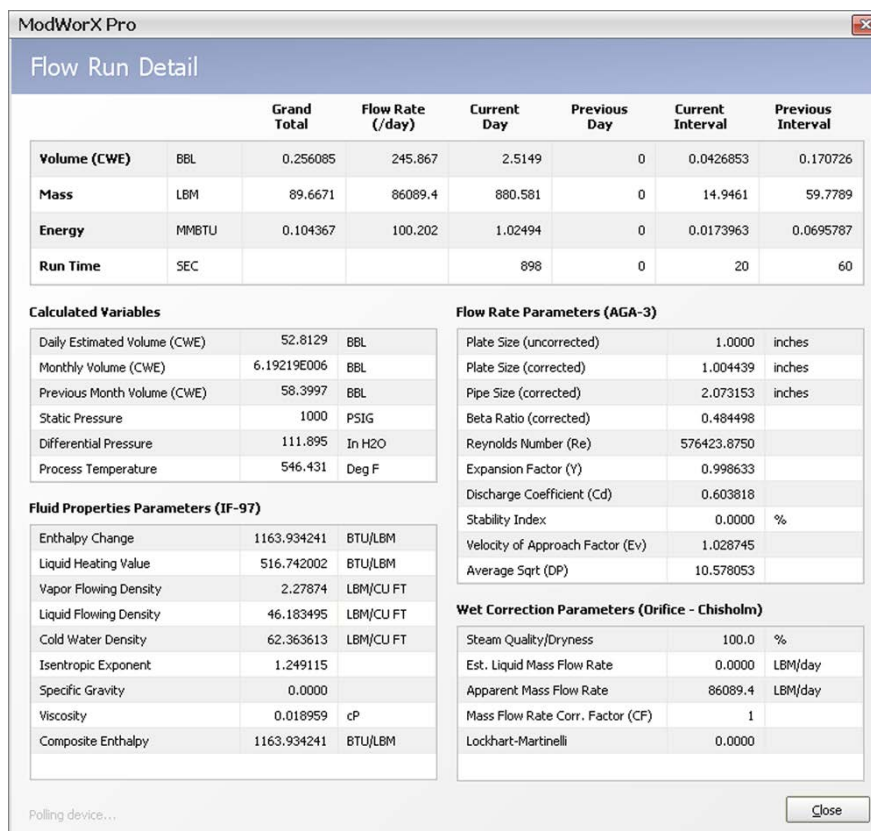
ModWorX Pro

Flow Run Detail

| | | Grand Total | Flow Rate (/day) | Current Day | Previous Day | Current Interval | Previous Interval |
|---|---|---|---|---|---|---|---|
| Volume (CWE) | BBL | 0.256085 | 245.867 | 2.5149 | 0 | 0.0426853 | 0.170726 |
| Mass | LBM | 89.6671 | 86089.4 | 880.581 | 0 | 14.9461 | 59.7789 |
| Energy | MMBTU | 0.104367 | 100.202 | 1.02494 | 0 | 0.0173963 | 0.0695787 |
| Run Time | SEC | | | 898 | 0 | 20 | 60 |

Calculated Variables

| | | |
|---|---|---|
| Daily Estimated Volume (CWE) | 52.8129 | BBL |
| Monthly Volume (CWE) | 6.19219E006 | BBL |
| Previous Month Volume (CWE) | 58.3997 | BBL |
| Static Pressure | 1000 | PSIG |
| Differential Pressure | 111.895 | In H2O |
| Process Temperature | 546.431 | Deg F |

Fluid Properties Parameters (IF-97)

| | | |
|---|---|---|
| Enthalpy Change | 1163.934241 | BTU/LBM |
| Liquid Heating Value | 516.742002 | BTU/LBM |
| Vapor Flowing Density | 2.27874 | LBM/CU FT |
| Liquid Flowing Density | 46.183495 | LBM/CU FT |
| Cold Water Density | 62.363613 | LBM/CU FT |
| Isentropic Exponent | 1.249115 | |
| Specific Gravity | 0.0000 | |
| Viscosity | 0.018959 | cP |
| Composite Enthalpy | 1163.934241 | BTU/LBM |

Flow Rate Parameters (AGA-3)

| | | |
|---|---|---|
| Plate Size (uncorrected) | 1.0000 | inches |
| Plate Size (corrected) | 1.004439 | inches |
| Pipe Size (corrected) | 2.073153 | inches |
| Beta Ratio (corrected) | 0.484498 | |
| Reynolds Number (Re) | 576423.8750 | |
| Expansion Factor (Y) | 0.998633 | |
| Discharge Coefficient (Cd) | 0.603818 | |
| Stability Index | 0.0000 | % |
| Velocity of Approach Factor (Ev) | 1.028745 | |
| Average Sqrt (DP) | 10.578053 | |

Wet Correction Parameters (Orifice - Chisholm)

| | | |
|---|---|---|
| Steam Quality/Dryness | 100.0 | % |
| Est. Liquid Mass Flow Rate | 0.0000 | LBM/day |
| Apparent Mass Flow Rate | 86089.4 | LBM/day |
| Mass Flow Rate Corr. Factor (CF) | 1 | |
| Lockhart-Martinelli | 0.0000 | |

Polling device...

Close